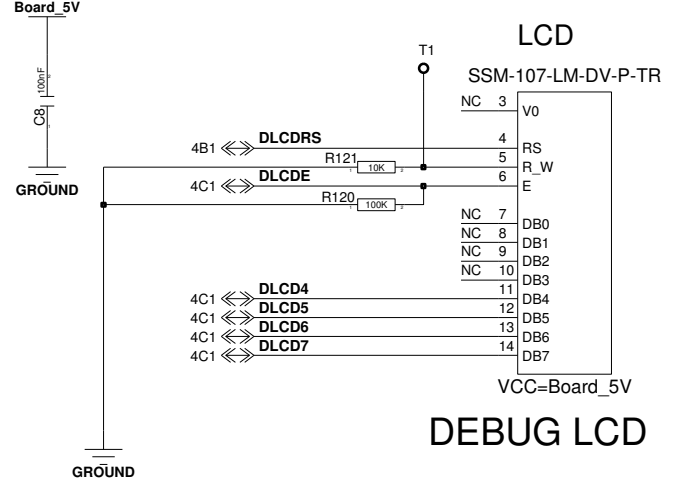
Board_5V

100nF
C8

GROUND

LCD

T1

SSM-107-LM-DV-P-TR

NC 3 V0
4B1 DLCDRS 4 RS
R121 10K 5 R_W
4C1 DLCDE 6 E
R120 100K
NC 7 DB0
NC 8 DB1
NC 9 DB2
NC 10 DB3
4C1 DLCD4 11 DB4
4C1 DLCD5 12 DB5
4C1 DLCD6 13 DB6
4C1 DLCD7 14 DB7

VCC=Board_5V

DEBUG LCD

GROUND